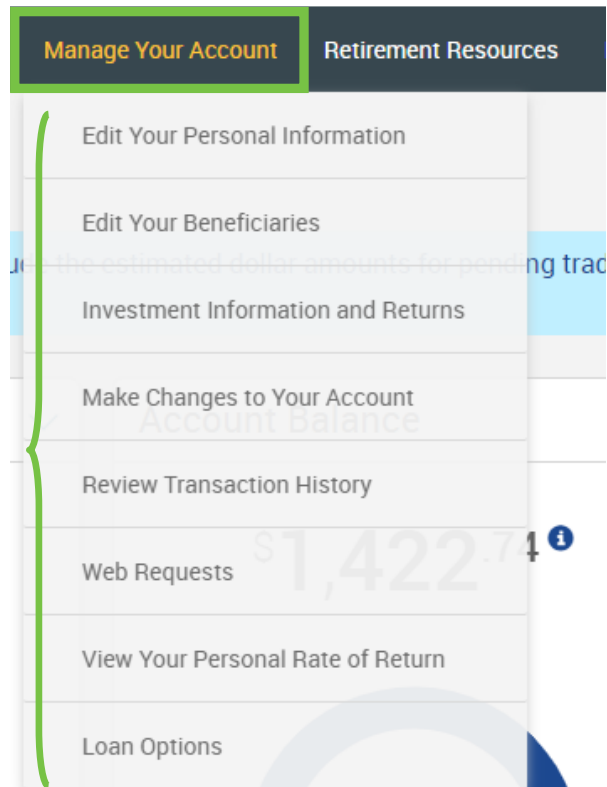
Manage Your Account
Retirement Resources

Edit Your Personal Information

Edit Your Beneficiaries

ue the estimated dollar amounts for pending trad

Investment Information and Returns

Make Changes to Your Account

Account Balance

Review Transaction History

Web Requests

$1,422.74

View Your Personal Rate of Return

Loan Options